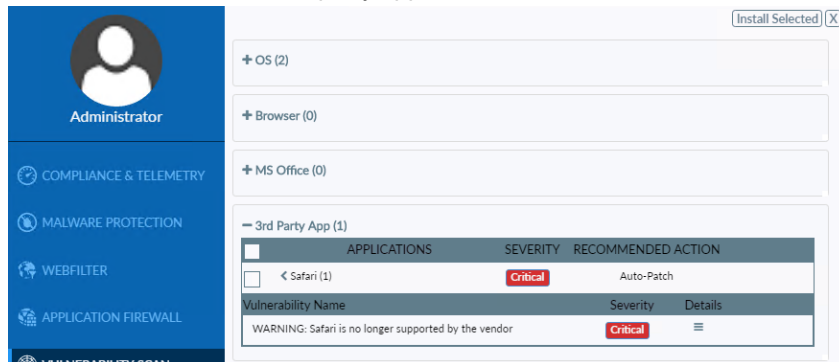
Install Selected X

Administrator

COMPLIANCE & TELEMETRY

MALWARE PROTECTION

WEBFILTER

APPLICATION FIREWALL

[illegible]

+ OS (2)

+ Browser (0)

+ MS Office (0)

− 3rd Party App (1)

| | APPLICATIONS | SEVERITY | RECOMMENDED ACTION |
|---|---|---|---|
| | < Safari (1) | Critical | Auto-Patch |

| Vulnerability Name | Severity | Details |
|---|---|---|
| WARNING: Safari is no longer supported by the vendor | Critical | ≡ |